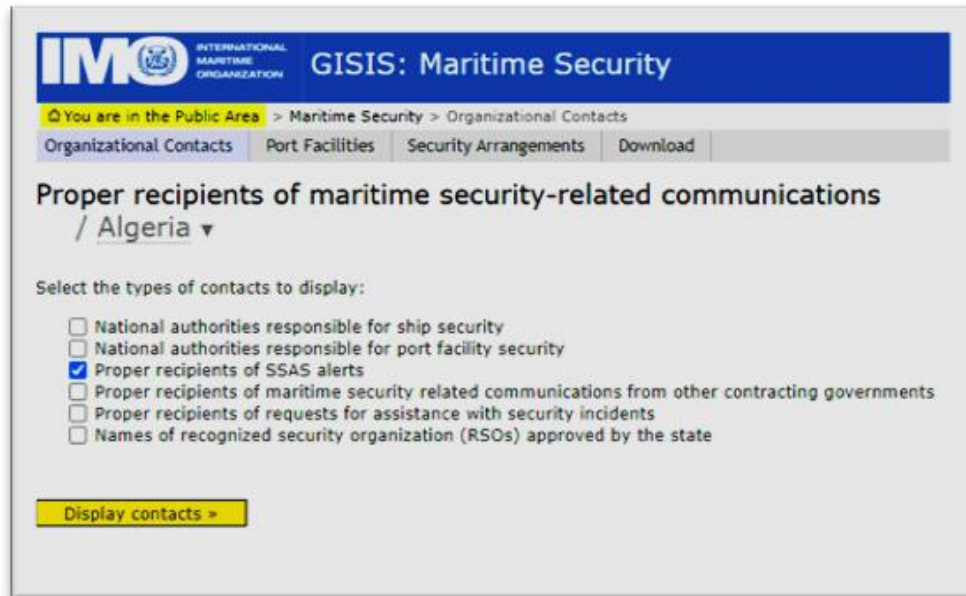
IMO INTERNATIONAL MARITIME ORGANIZATION GISIS: Maritime Security

You are in the Public Area > Maritime Security > Organizational Contacts

Organizational Contacts | Port Facilities | Security Arrangements | Download

Proper recipients of maritime security-related communications / Algeria ▾

Select the types of contacts to display:

☐ National authorities responsible for ship security
☐ National authorities responsible for port facility security
☑ Proper recipients of SSAS alerts
☐ Proper recipients of maritime security related communications from other contracting governments
☐ Proper recipients of requests for assistance with security incidents
☐ Names of recognized security organization (RSOs) approved by the state

Display contacts »